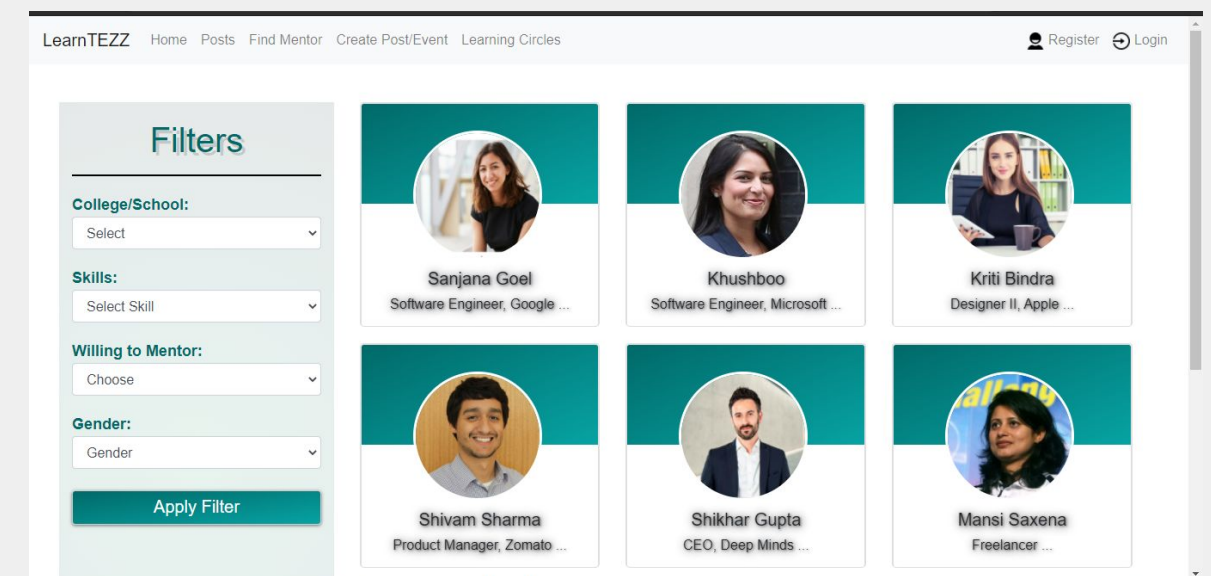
LearnTEZZ Home Posts Find Mentor Create Post/Event Learning Circles

Register Login

Filters

College/School:
Select

Skills:
Select Skill

Willing to Mentor:
Choose

Gender:
Gender

Apply Filter

Sanjana Goel
Software Engineer, Google ...

Khushboo
Software Engineer, Microsoft ...

Kriti Bindra
Designer II, Apple ...

Shivam Sharma
Product Manager, Zomato ...

Shikhar Gupta
CEO, Deep Minds ...

Mansi Saxena
Freelancer ...